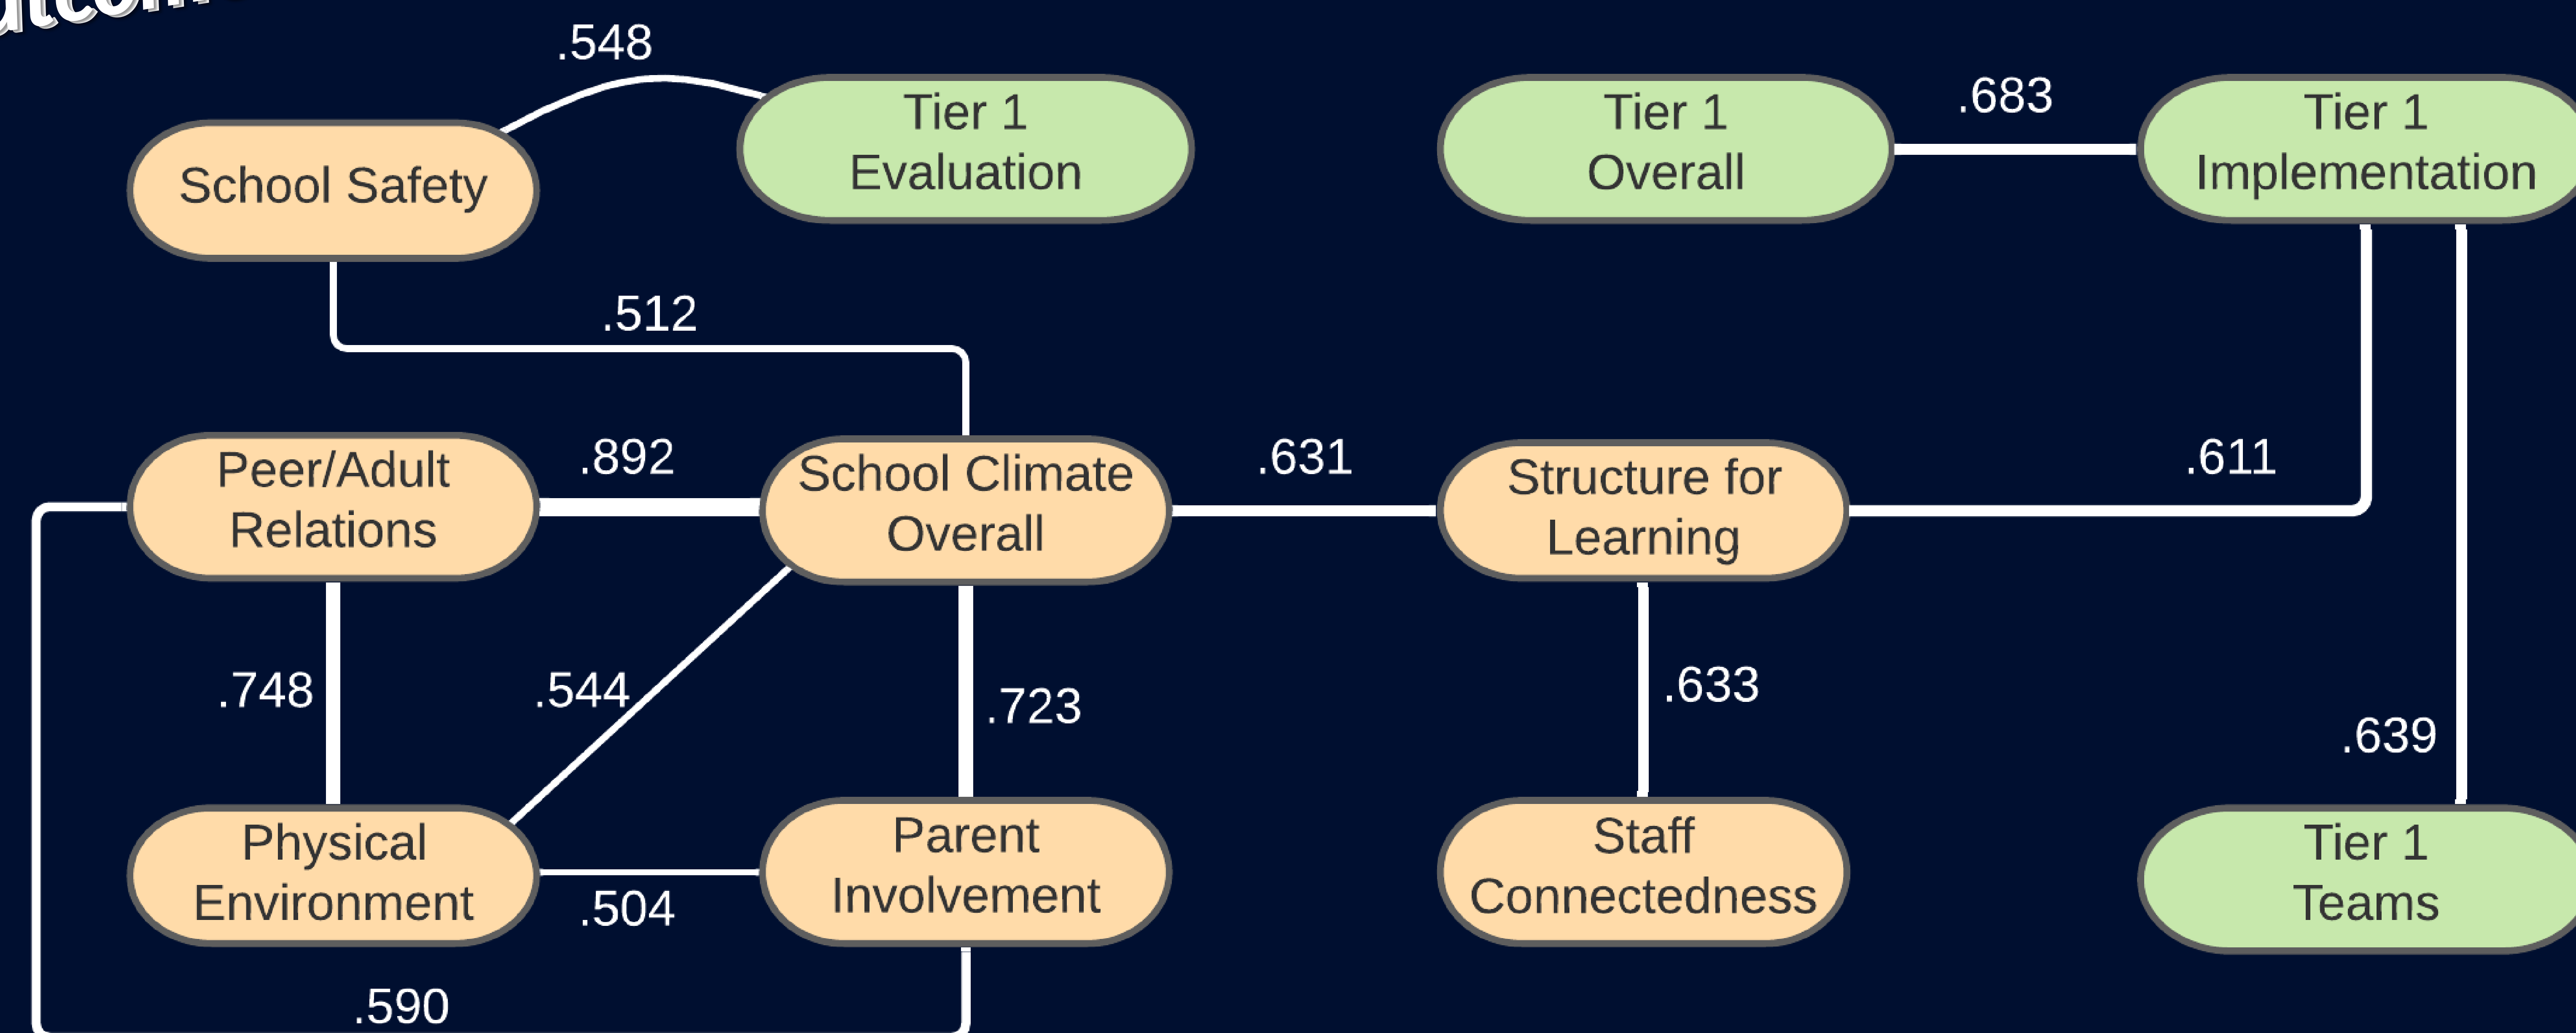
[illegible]

.548

Tier 1 Evaluation

School Safety

Tier 1 Overall

.683

Tier 1 Implementation

.512

Peer/Adult Relations

.892

School Climate Overall

.631

Structure for Learning

.611

.748

.544

.723

.633

.639

Physical Environment

.504

Parent Involvement

Staff Connectedness

Tier 1 Teams

.590